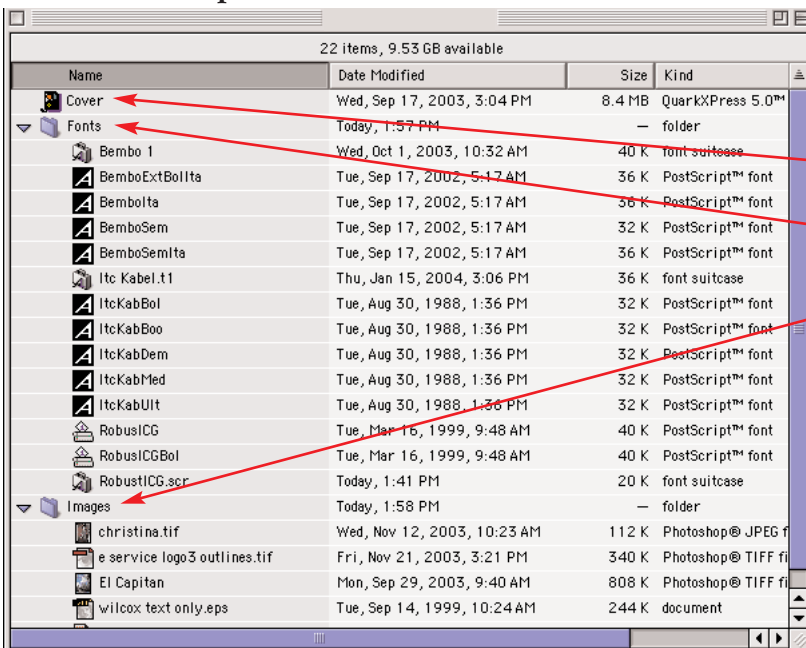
22 items, 9.53 GB available

| Name | Date Modified | Size | Kind |
|---|---|---|---|
| Cover | Wed, Sep 17, 2003, 3:04 PM | 8.4 MB | QuarkXPress 5.0™ |
| Fonts | Today, 1:57 PM | — | folder |
| Bembo 1 | Wed, Oct 1, 2003, 10:32 AM | 40 K | font suitcase |
| BemboExtBolIta | Tue, Sep 17, 2002, 5:17 AM | 36 K | PostScript™ font |
| BemboIta | Tue, Sep 17, 2002, 5:17 AM | 36 K | PostScript™ font |
| BemboSem | Tue, Sep 17, 2002, 5:17 AM | 32 K | PostScript™ font |
| BemboSemIta | Tue, Sep 17, 2002, 5:17 AM | 36 K | PostScript™ font |
| Itc Kabel.t1 | Thu, Jan 15, 2004, 3:06 PM | 36 K | font suitcase |
| ItcKabBol | Tue, Aug 30, 1988, 1:36 PM | 32 K | PostScript™ font |
| ItcKabBoo | Tue, Aug 30, 1988, 1:36 PM | 32 K | PostScript™ font |
| ItcKabDem | Tue, Aug 30, 1988, 1:36 PM | 32 K | PostScript™ font |
| ItcKabMed | Tue, Aug 30, 1988, 1:36 PM | 32 K | PostScript™ font |
| ItcKabUlt | Tue, Aug 30, 1988, 1:36 PM | 32 K | PostScript™ font |
| RobusICG | Tue, Mar 16, 1999, 9:48 AM | 40 K | PostScript™ font |
| RobusICGBol | Tue, Mar 16, 1999, 9:48 AM | 40 K | PostScript™ font |
| RobustICG.scr | Today, 1:41 PM | 20 K | font suitcase |
| Images | Today, 1:58 PM | — | folder |
| christina.tif | Wed, Nov 12, 2003, 10:23 AM | 112 K | Photoshop® JPEG f |
| e service logo3 outlines.tif | Fri, Nov 21, 2003, 3:21 PM | 340 K | Photoshop® TIFF fi |
| El Capitan | Mon, Sep 29, 2003, 9:40 AM | 808 K | Photoshop® TIFF fi |
| wilcox text only.eps | Tue, Sep 14, 1999, 10:24 AM | 244 K | document |